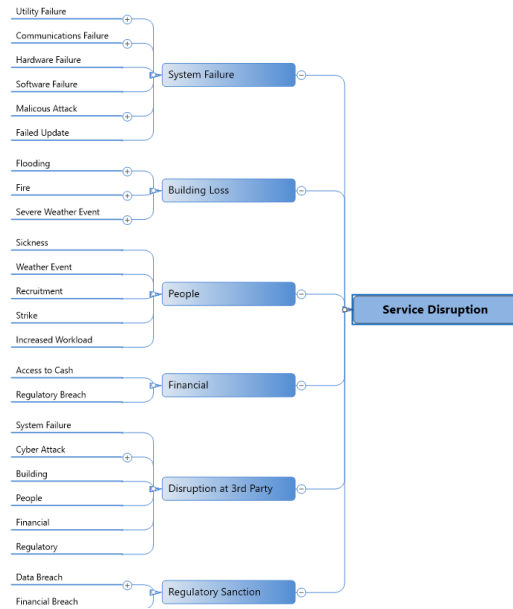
Utility Failure

Communications Failure

Hardware Failure

Software Failure

Malicous Attack

Failed Update

System Failure

Flooding

Fire

Severe Weather Event

Building Loss

Sickness

Weather Event

Recruitment

Strike

Increased Workload

People

Service Disruption

Access to Cash

Regulatory Breach

Financial

System Failure

Cyber Attack

Building

People

Financial

Regulatory

Disruption at 3rd Party

Data Breach

Financial Breach

Regulatory Sanction